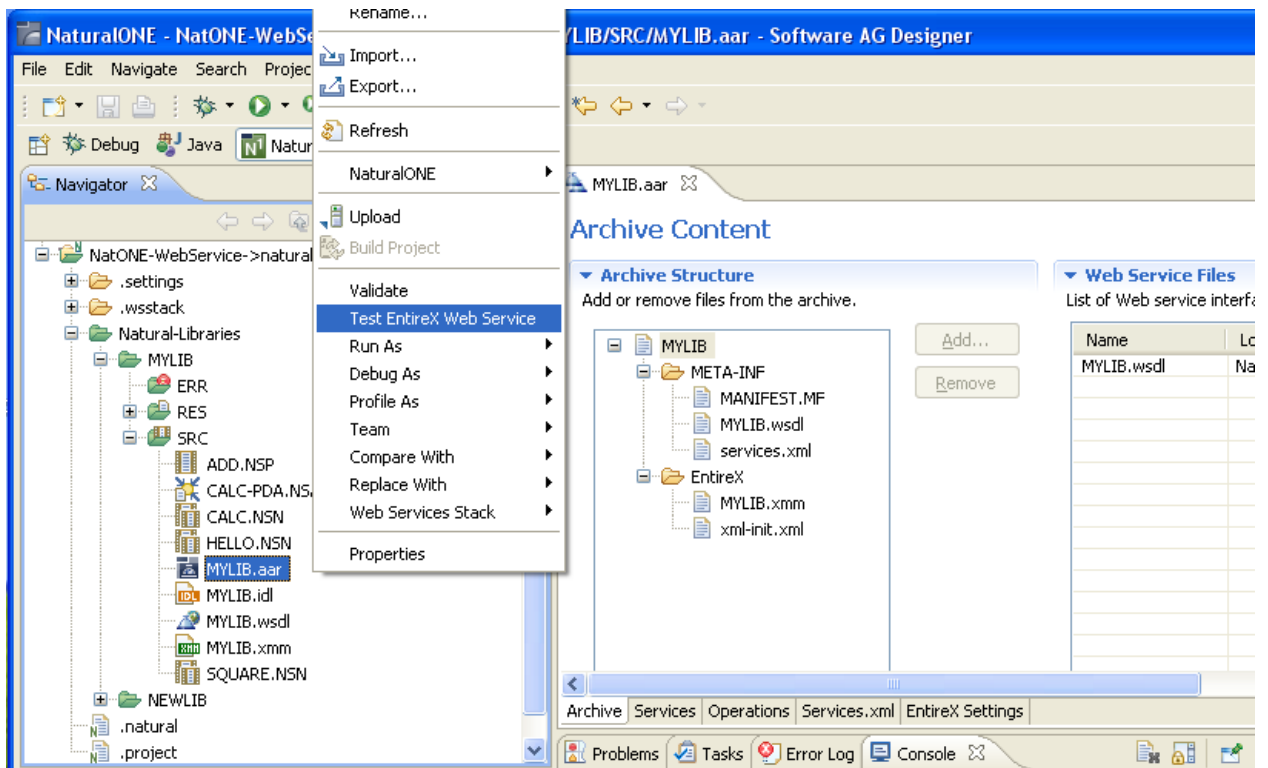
NaturalONE - NatONE-WebSe
Rename...
YLIB/SRC/MYLIB.aar - Software AG Designer

File Edit Navigate Search Projec

Debug Java Natur

Navigator

NatONE-WebService->natural
.settings
.wsstack
Natural-Libraries
MYLIB
ERR
RES
SRC
ADD.NSP
CALC-PDA.NS
CALC.NSN
HELLO.NSN
MYLIB.aar
MYLIB.idl
MYLIB.wsdl
MYLIB.xmm
SQUARE.NSN
NEWLIB
.natural
.project

Import...
Export...
Refresh
NaturalONE
Upload
Build Project
Validate
Test EntireX Web Service
Run As
Debug As
Profile As
Team
Compare With
Replace With
Web Services Stack
Properties

MYLIB.aar

Archive Content

Archive Structure
Add or remove files from the archive.

MYLIB
META-INF
MANIFEST.MF
MYLIB.wsdl
services.xml
EntireX
MYLIB.xmm
xml-init.xml

Add...
Remove

Web Service Files
List of Web service interfa

| Name | Lo |
|---|---|
| MYLIB.wsdl | Na |

Archive Services Operations Services.xml EntireX Settings

Problems Tasks Error Log Console